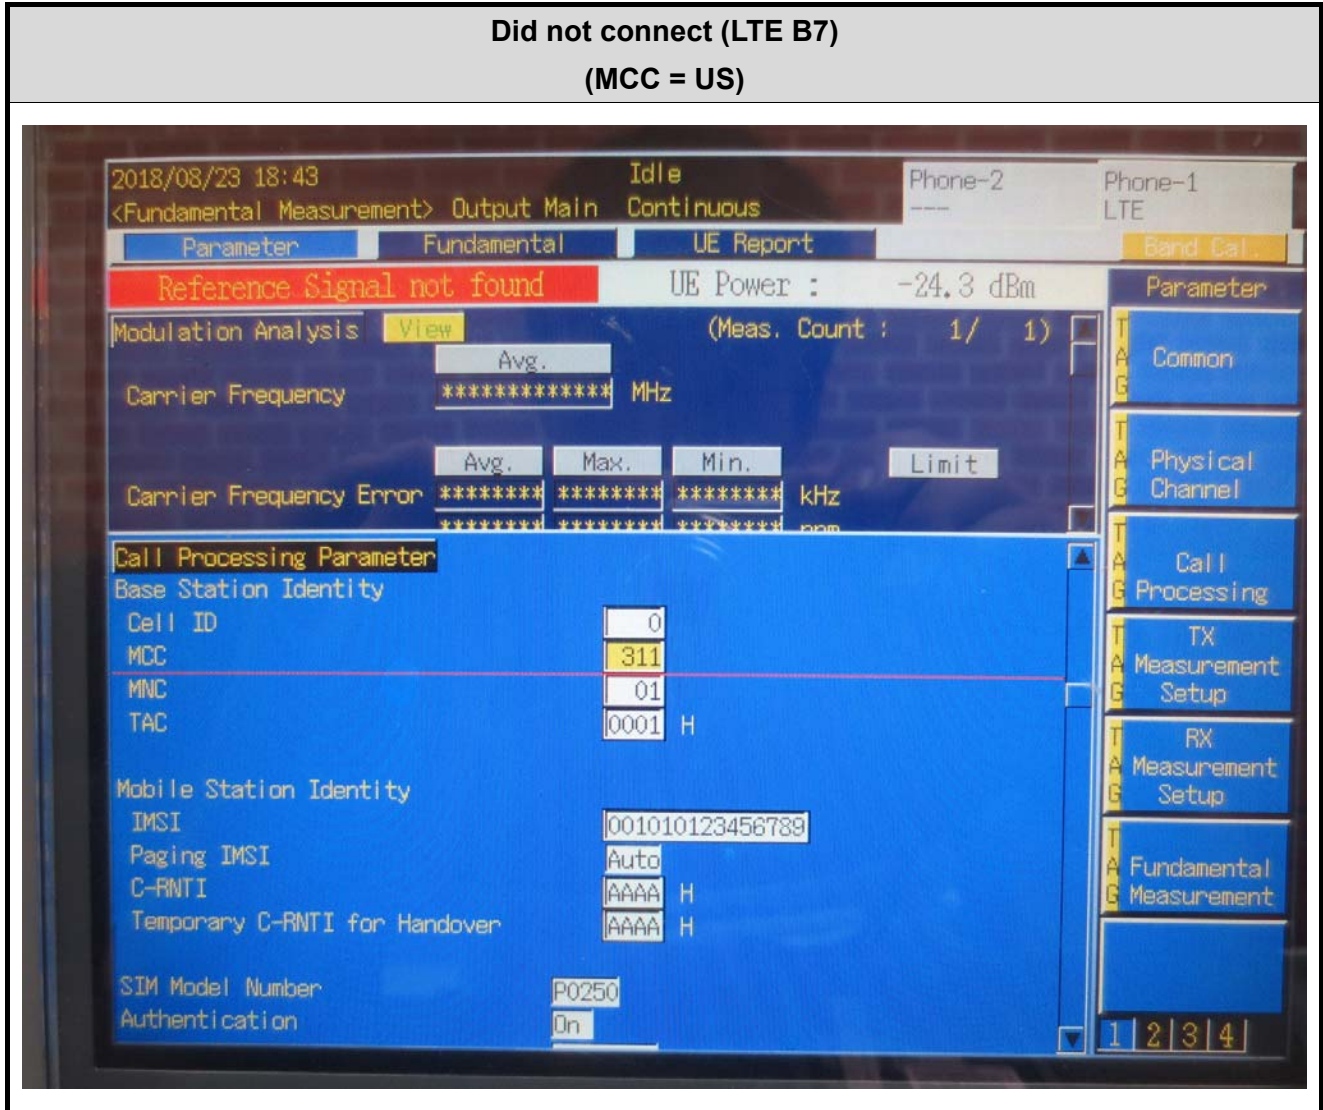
Did not connect (LTE B7)
(MCC = US)

2018/08/23 18:43
<Fundamental Measurement> Output Main
Idle
Continuous
Phone-2
----
Phone-1
LTE

Parameter
Fundamental
UE Report
Band Cal.

Reference Signal not found
UE Power : -24.3 dBm
Parameter

Modulation Analysis View (Meas. Count : 1/ 1)
Avg.
Carrier Frequency ************* MHz

Avg. Max. Min. Limit
Carrier Frequency Error ******** ******** ******** kHz
******** ******** ******** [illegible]

Call Processing Parameter
Base Station Identity
Cell ID 0
MCC 311
MNC 01
TAC 0001 H

Mobile Station Identity
IMSI 001010123456789
Paging IMSI Auto
C-RNTI AAAA H
Temporary C-RNTI for Handover AAAA H

SIM Model Number P0250
Authentication On

TAG Common
TAG Physical Channel
TAG Call Processing
TAG TX Measurement Setup
TAG RX Measurement Setup
TAG Fundamental Measurement
1 2 3 4